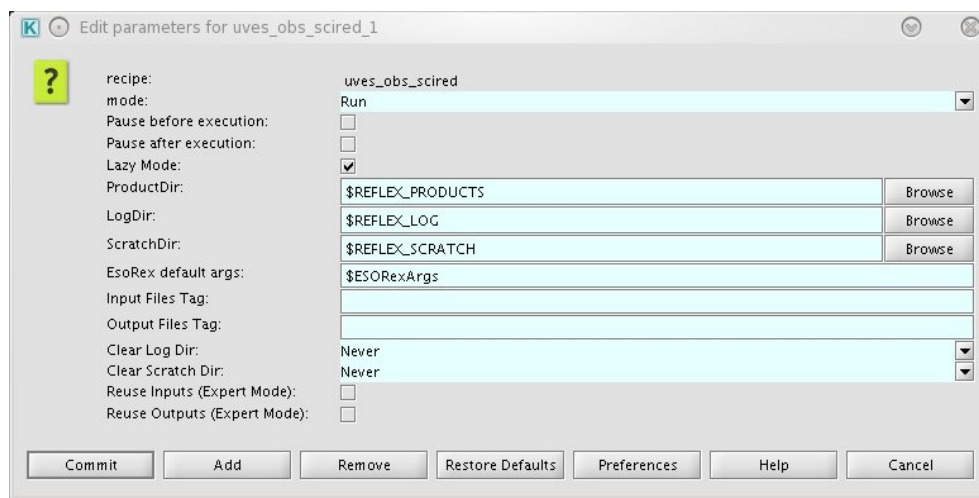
K Edit parameters for uves_obs_scired_1

?

| | |
|---|---|
| recipe: | uves_obs_scired |
| mode: | Run |
| Pause before execution: | |
| Pause after execution: | |
| Lazy Mode: | ✔ |
| ProductDir: | \$REFLEX_PRODUCTS Browse |
| LogDir: | \$REFLEX_LOG Browse |
| ScratchDir: | \$REFLEX_SCRATCH Browse |
| EsoRex default args: | \$ESORexArgs |
| Input Files Tag: | |
| Output Files Tag: | |
| Clear Log Dir: | Never |
| Clear Scratch Dir: | Never |
| Reuse Inputs (Expert Mode): | |
| Reuse Outputs (Expert Mode): | |

Commit Add Remove Restore Defaults Preferences Help Cancel